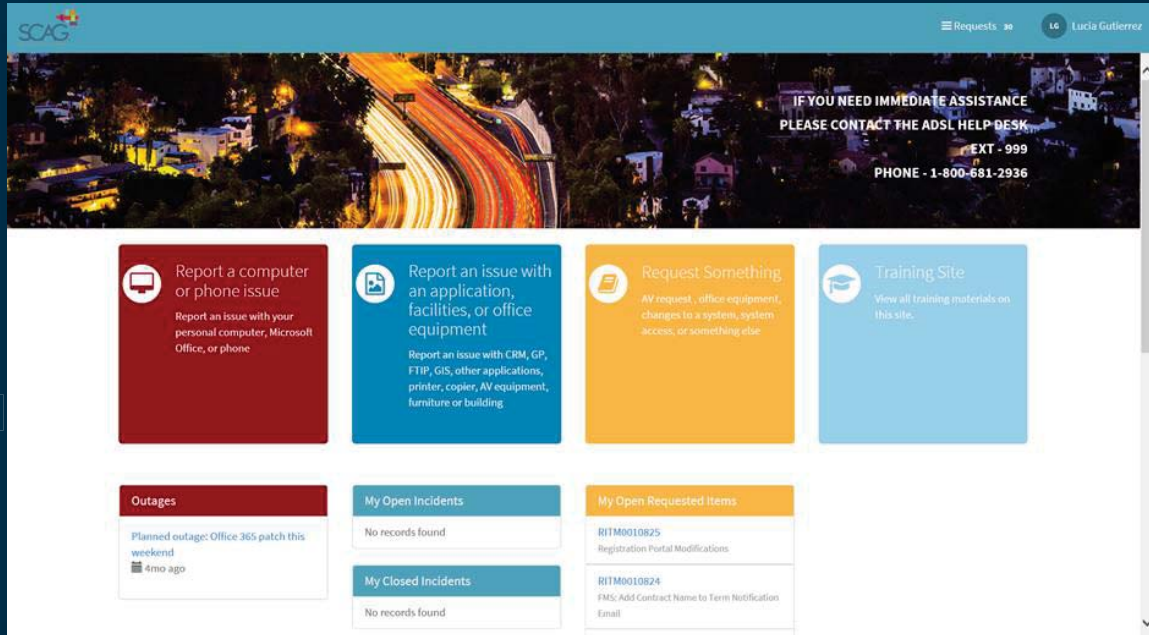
SCAG

Requests 30 LG Lucia Gutierrez

IF YOU NEED IMMEDIATE ASSISTANCE
PLEASE CONTACT THE ADSL HELP DESK
EXT - 999
PHONE - 1-800-681-2936

Report a computer or phone issue
Report an issue with your personal computer, Microsoft Office, or phone

Report an issue with an application, facilities, or office equipment
Report an issue with CRM, GP, FTIP, GIS, other applications, printer, copier, AV equipment, furniture or building

Request Something
AV request, office equipment, changes to a system, system access, or something else

Training Site
View all training materials on this site.

Outages
Planned outage: Office 365 patch this weekend
4mo ago

My Open Incidents
No records found

My Closed Incidents
No records found

My Open Requested Items
RITM0010825
Registration Portal Modifications
RITM0010824
FMS: Add Contract Name to Term Notification Email